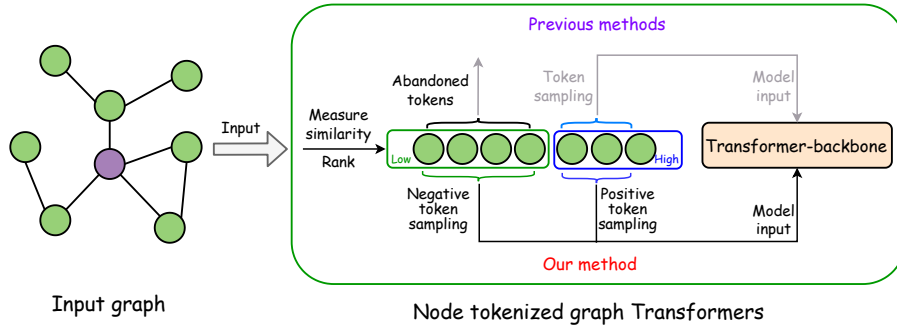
Previous methods

Abandoned tokens

Token sampling

Model input

Input

Measure similarity

Rank

Low

High

Transformer-backbone

Negative token sampling

Positive token sampling

Model input

Our method

Input graph

Node tokenized graph Transformers